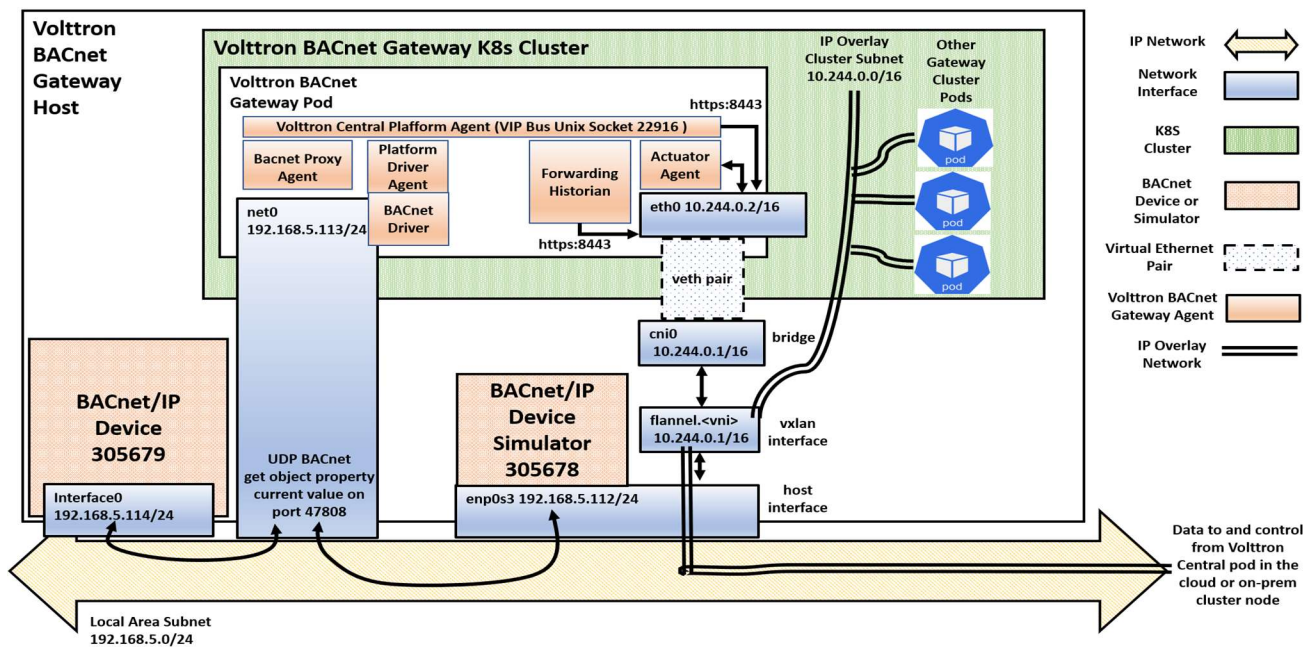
Volttron BACnet Gateway Host

Volttron BACnet Gateway K8s Cluster

IP Overlay Cluster Subnet 10.244.0.0/16

Other Gateway Cluster Pods

Volttron BACnet Gateway Pod

https:8443

Volttron Central Plafform Agent (VIP Bus Unix Socket 22916 )

Bacnet Proxy Agent

Platform Driver Agent

BACnet Driver

Forwarding Historian

Actuator Agent

eth0 10.244.0.2/16

https:8443

pod

pod

pod

net0 192.168.5.113/24

veth pair

cni0 10.244.0.1/16

bridge

BACnet/IP Device 305679

UDP BACnet get object property current value on port 47808

BACnet/IP Device Simulator 305678

flannel.<vni> 10.244.0.1/16

vxlan interface

Interface0 192.168.5.114/24

enp0s3 192.168.5.112/24

host interface

Data to and control from Volttron Central pod in the cloud or on-prem cluster node

Local Area Subnet 192.168.5.0/24

IP Network

Network Interface

K8S Cluster

BACnet Device or Simulator

Virtual Ethernet Pair

Volttron BACnet Gateway Agent

IP Overlay Network